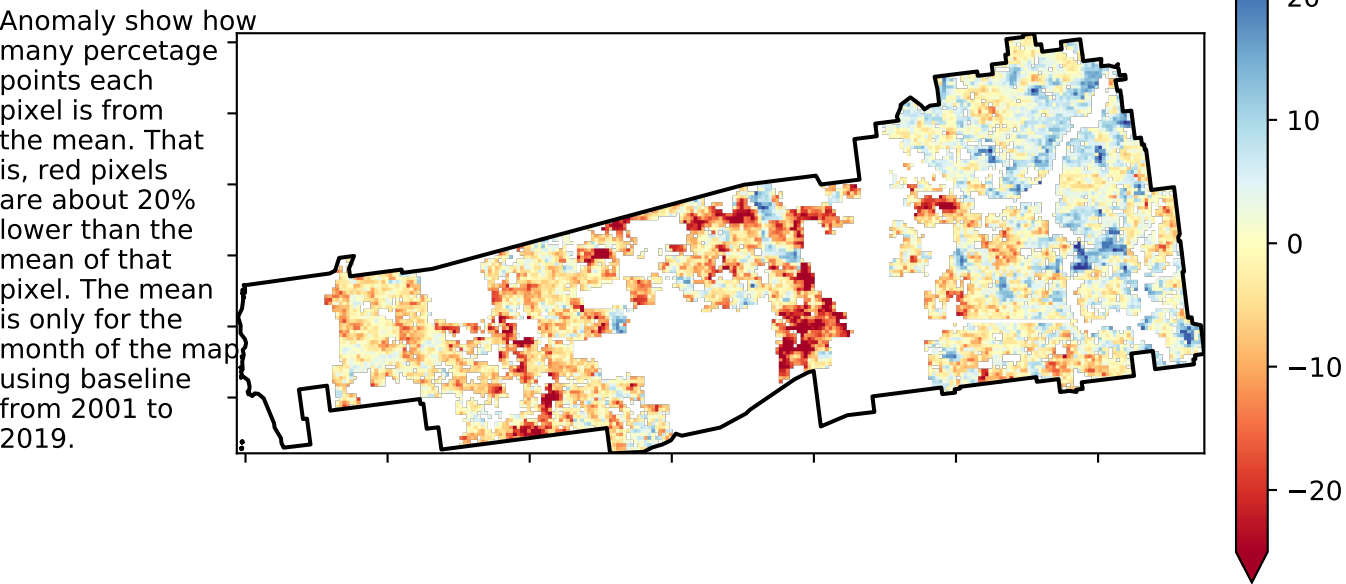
Anomaly show how many percetage points each pixel is from the mean. That is, red pixels are about 20% lower than the mean of that pixel. The mean is only for the month of the map using baseline from 2001 to 2019.

20
10
0
−10
−20